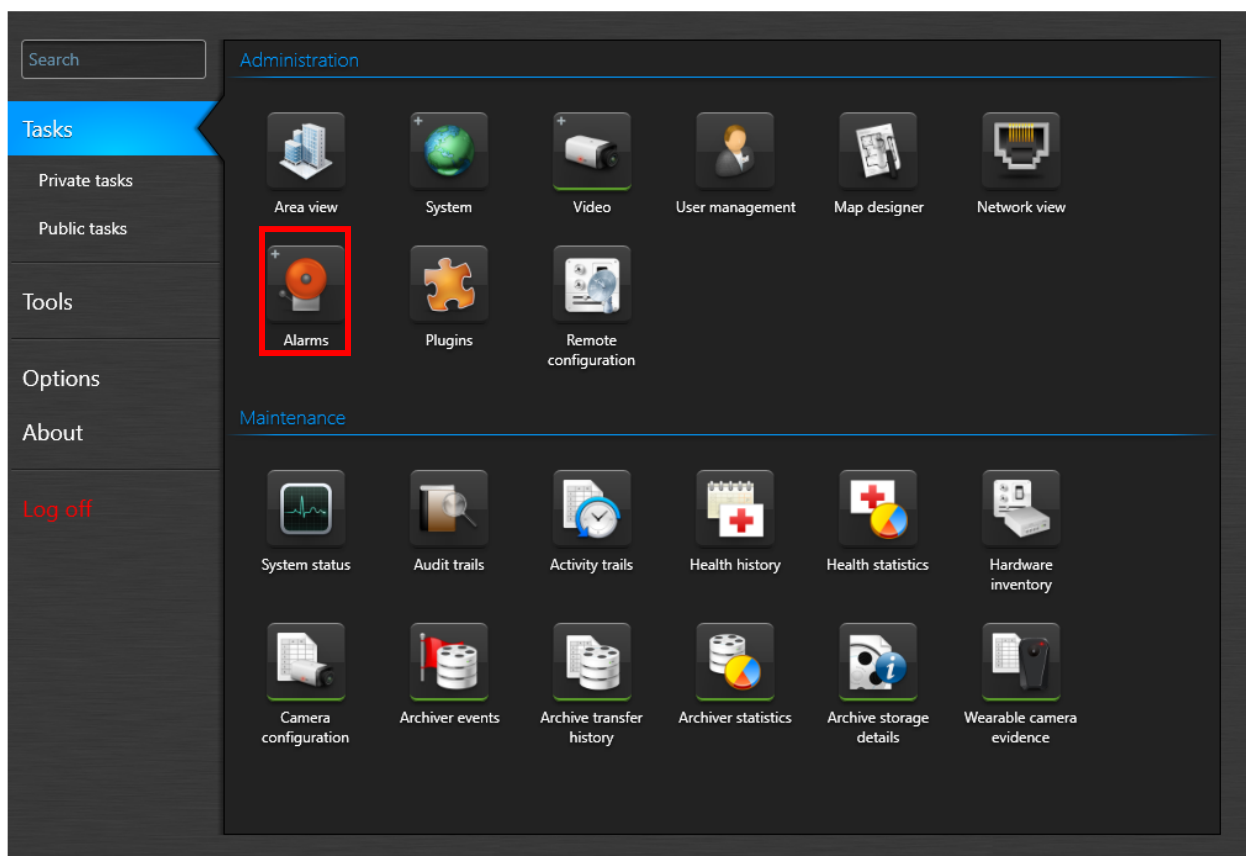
Search

Tasks

Private tasks

Public tasks

Tools

Options

About

Log off

Administration

Area view

System

Video

User management

Map designer

Network view

Alarms

Plugins

Remote configuration

Maintenance

System status

Audit trails

Activity trails

Health history

Health statistics

Hardware inventory

Camera configuration

Archiver events

Archive transfer history

Archiver statistics

Archive storage details

Wearable camera evidence